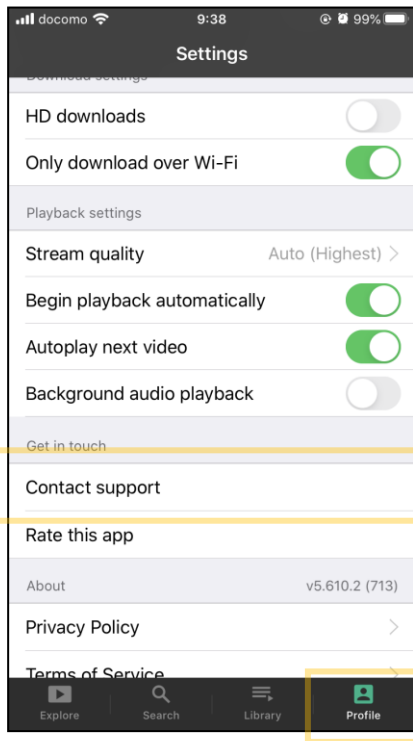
docomo 9:38 99%

Settings

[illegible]

HD downloads

Only download over Wi-Fi

Playback settings

Stream quality Auto (Highest)

Begin playback automatically

Autoplay next video

Background audio playback

Get in touch

Contact support

Rate this app

About v5.610.2 (713)

Privacy Policy

Terms of Service

Explore Search Library Profile